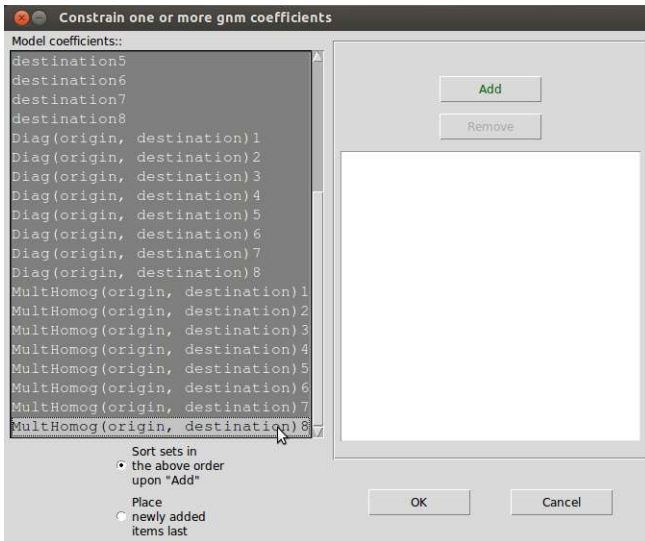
Constrain one or more gnm coefficients

Model coefficients::

destination5
destination6
destination7
destination8
Diag(origin, destination)1
Diag(origin, destination)2
Diag(origin, destination)3
Diag(origin, destination)4
Diag(origin, destination)5
Diag(origin, destination)6
Diag(origin, destination)7
Diag(origin, destination)8
MultHomog(origin, destination)1
MultHomog(origin, destination)2
MultHomog(origin, destination)3
MultHomog(origin, destination)4
MultHomog(origin, destination)5
MultHomog(origin, destination)6
MultHomog(origin, destination)7
MultHomog(origin, destination)8

Add

Remove

Sort sets in the above order upon "Add"

Place newly added items last

OK

Cancel